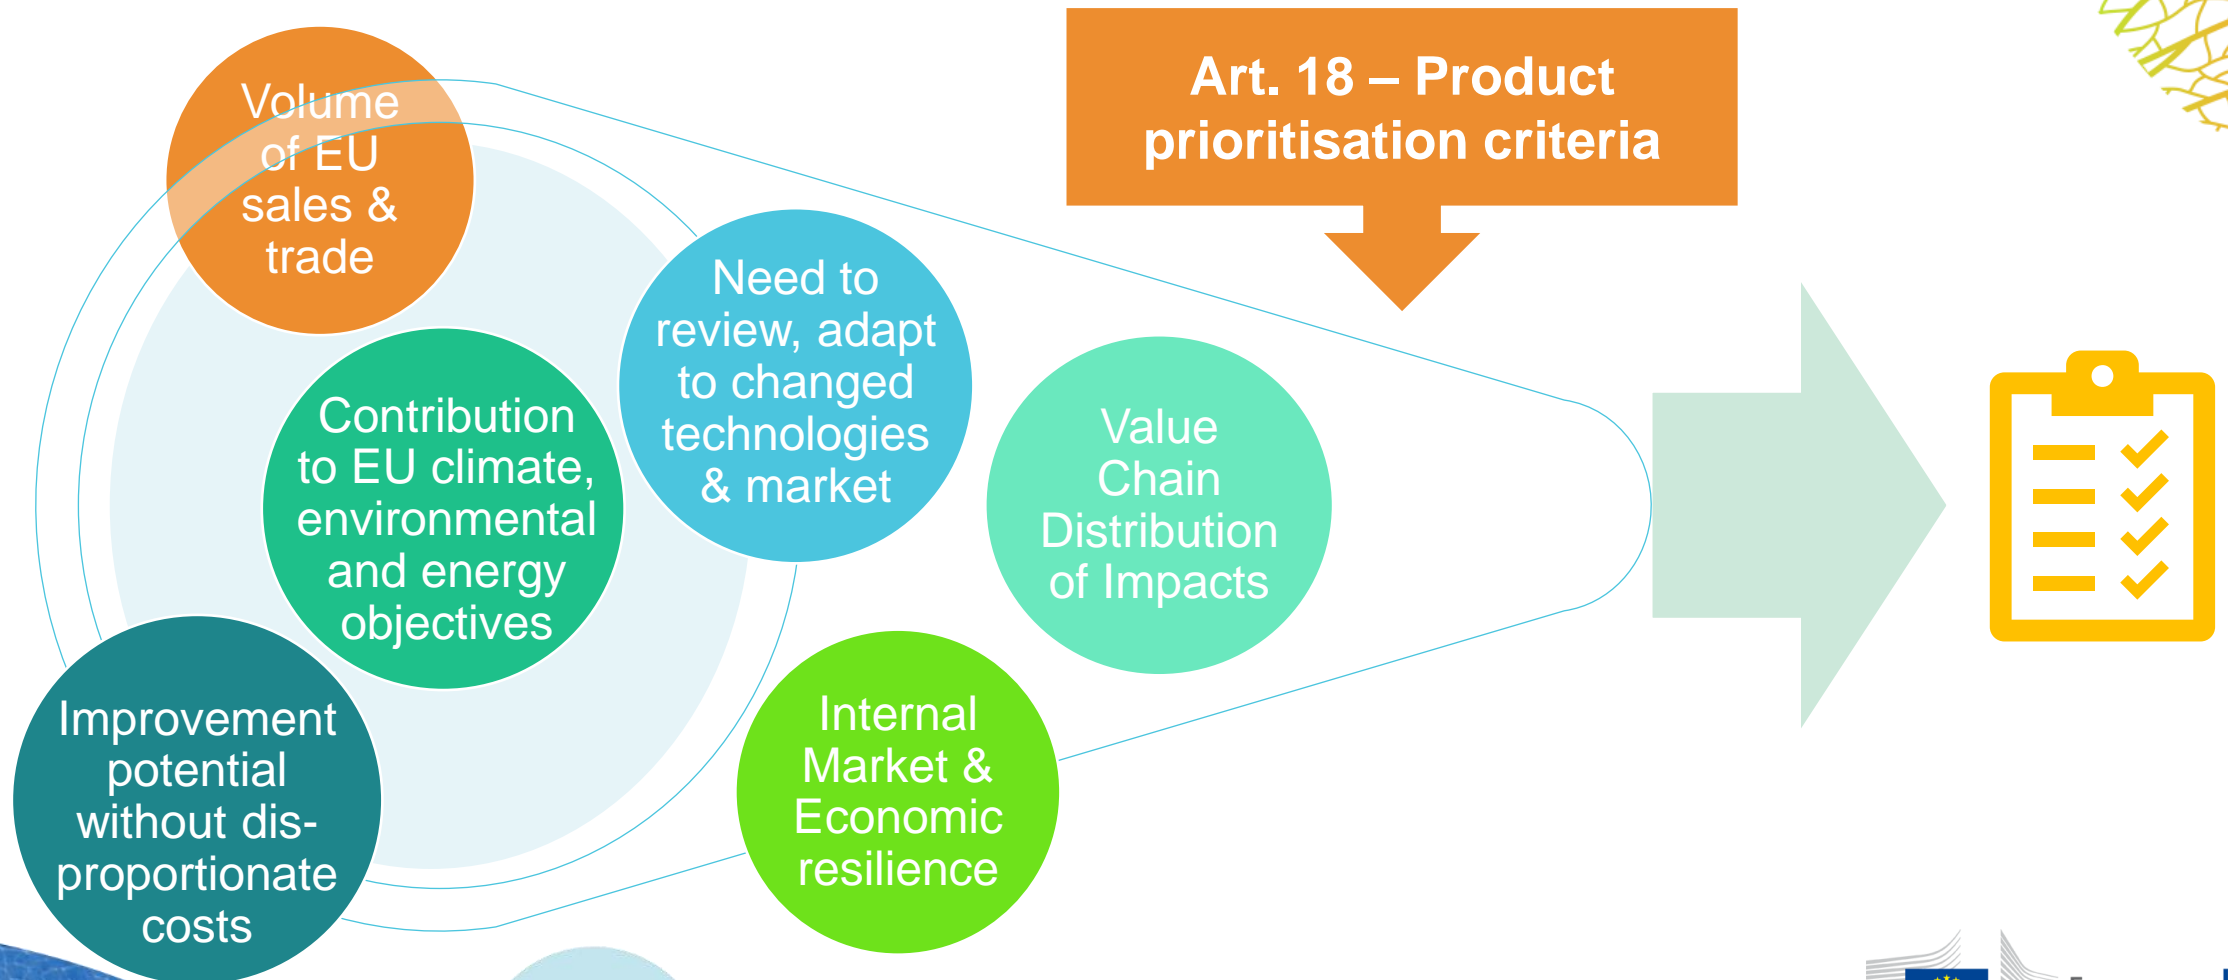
Art. 18 – Product prioritisation criteria

Volume of EU sales & trade

Contribution to EU climate, environmental and energy objectives

Need to review, adapt to changed technologies & market

Value Chain Distribution of Impacts

Improvement potential without dis-proportionate costs

Internal Market & Economic resilience